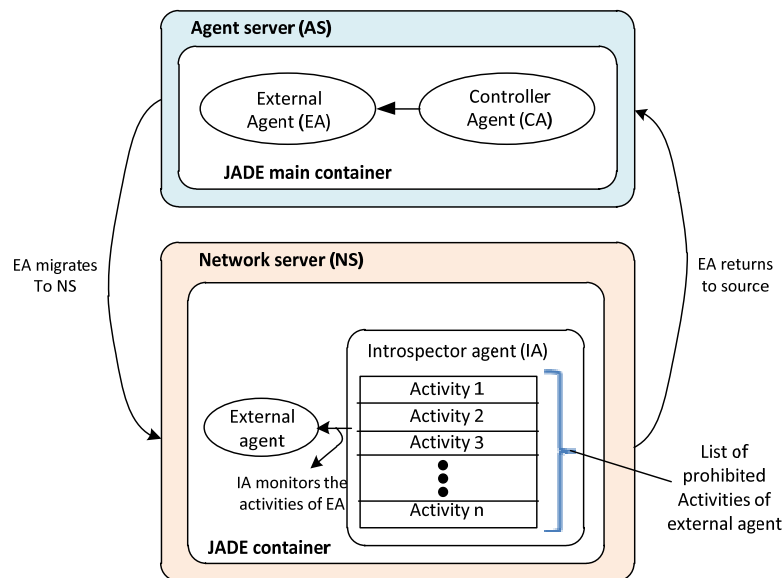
Agent server (AS)

External Agent (EA)

Controller Agent (CA)

JADE main container

EA migrates To NS

EA returns to source

Network server (NS)

Introspector agent (IA)

Activity 1

Activity 2

Activity 3

Activity n

External agent

IA monitors the activities of EA

List of prohibited Activities of external agent

JADE container